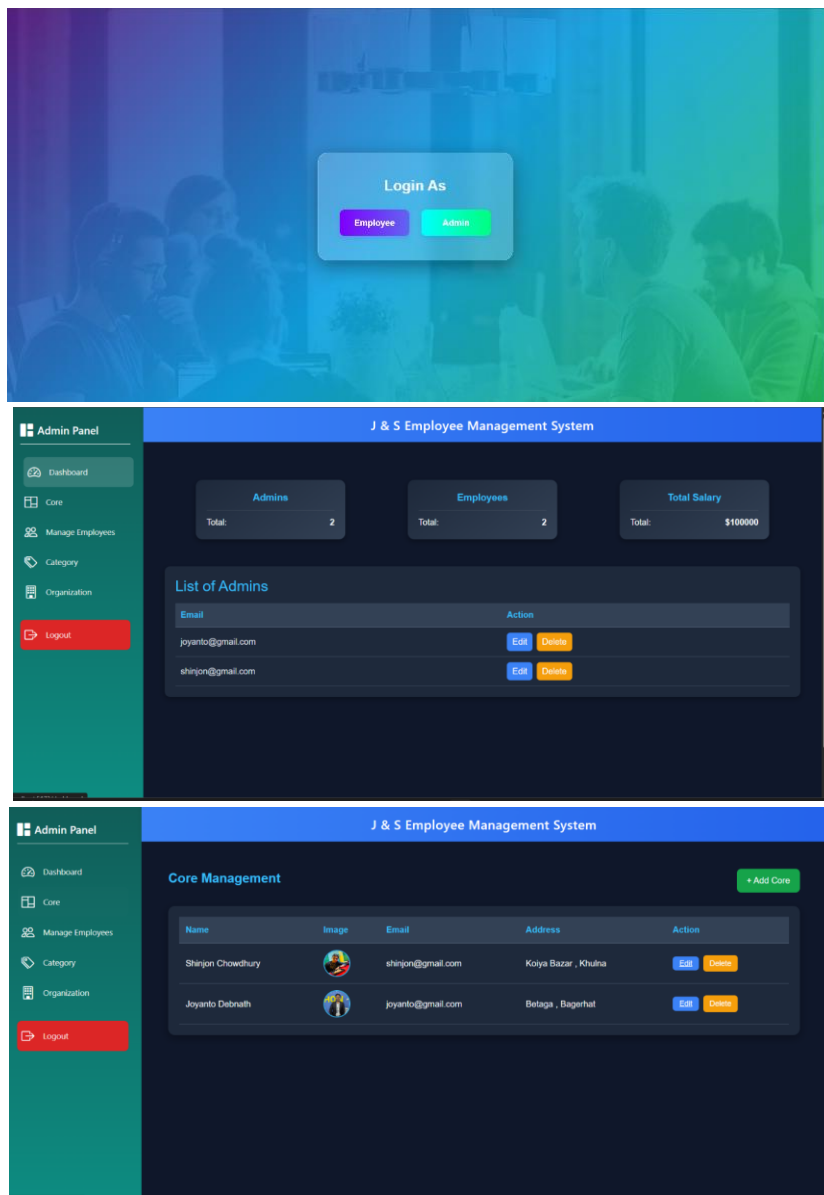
Login As

Employee Admin

Admin Panel

Dashboard
Core
Manage Employees
Category
Organization
Logout

J & S Employee Management System

Admins
Total: 2

Employees
Total: 2

Total Salary
Total: $100000

List of Admins

| Email | Action |
|---|---|
| joyanto@gmail.com | Edit Delete |
| shinjon@gmail.com | Edit Delete |

Admin Panel

Dashboard
Core
Manage Employees
Category
Organization
Logout

J & S Employee Management System

Core Management

+ Add Core

| Name | Image | Email | Address | Action |
|---|---|---|---|---|
| Shinjon Chowdhury | | shinjon@gmail.com | Koiya Bazar , Khulna | Edit Delete |
| Joyanto Debnath | | joyanto@gmail.com | Betaga , Bagerhat | Edit Delete |